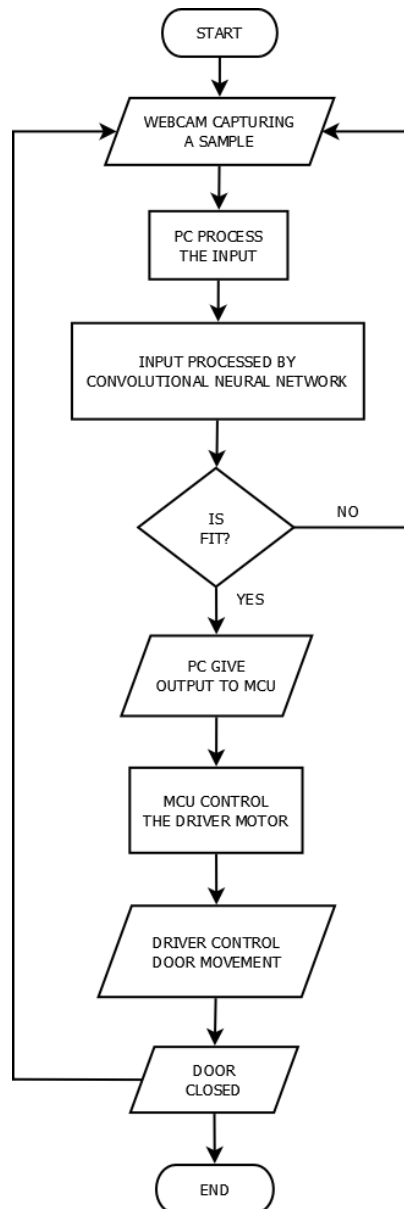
START

WEBCAM CAPTURING A SAMPLE

PC PROCESS THE INPUT

INPUT PROCESSED BY CONVOLUTIONAL NEURAL NETWORK

IS FIT?

NO

YES

PC GIVE OUTPUT TO MCU

MCU CONTROL THE DRIVER MOTOR

DRIVER CONTROL DOOR MOVEMENT

DOOR CLOSED

END